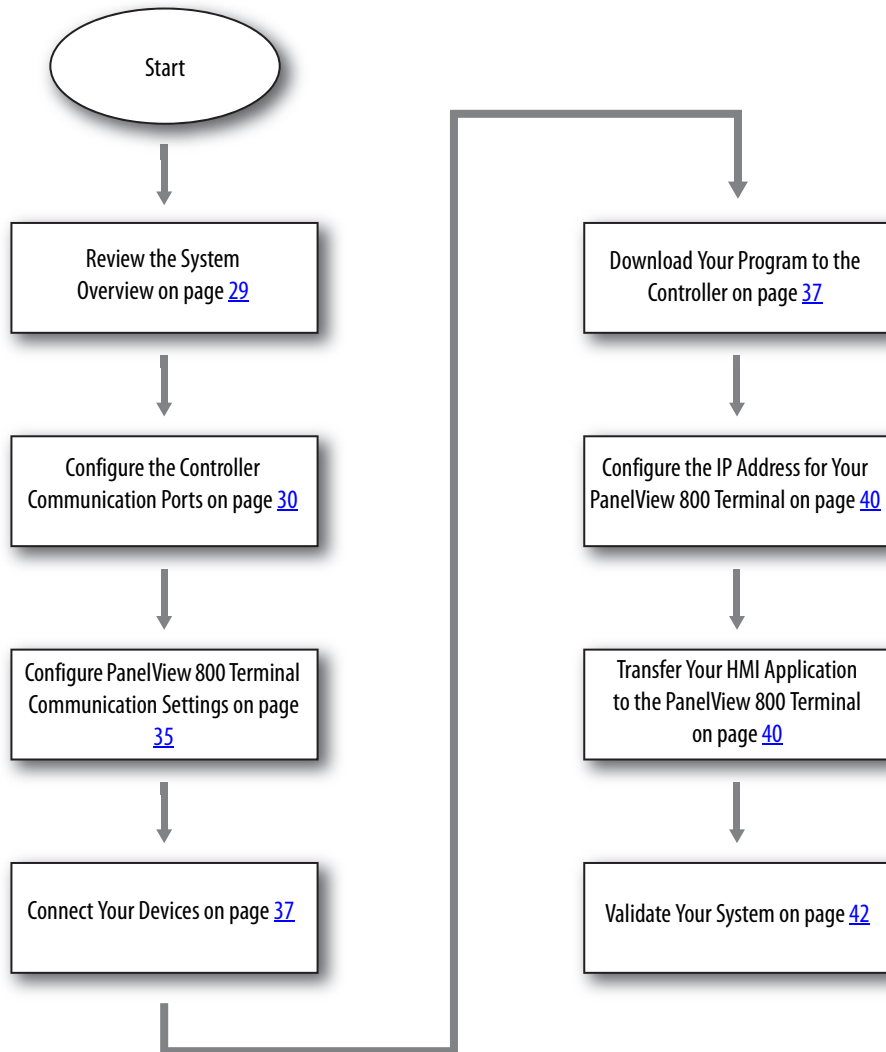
Start

Review the System Overview on page 29

Configure the Controller Communication Ports on page 30

Configure PanelView 800 Terminal Communication Settings on page 35

Connect Your Devices on page 37

Download Your Program to the Controller on page 37

Configure the IP Address for Your PanelView 800 Terminal on page 40

Transfer Your HMI Application to the PanelView 800 Terminal on page 40

Validate Your System on page 42